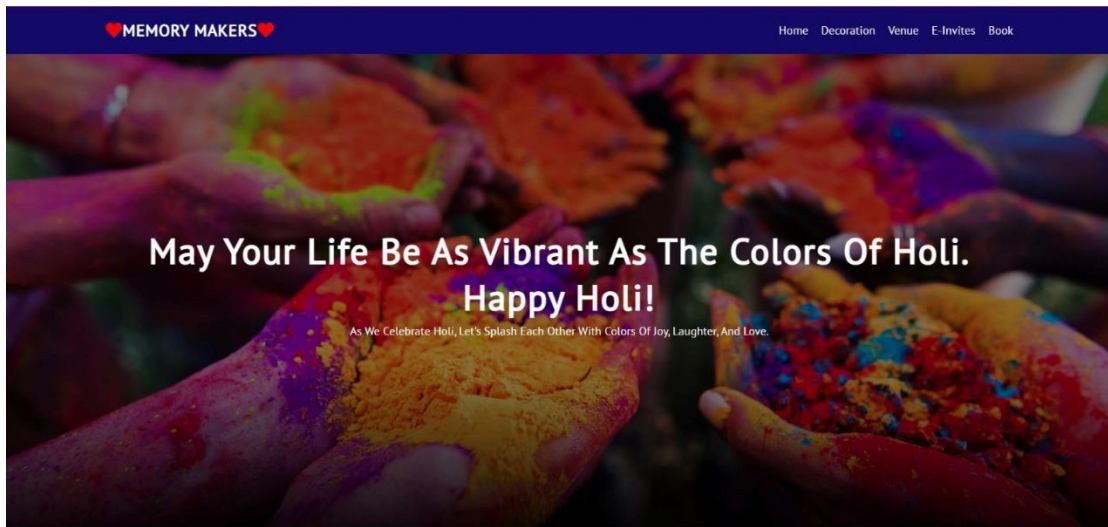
❤MEMORY MAKERS❤

Home Decoration Venue E-Invites Book

May Your Life Be As Vibrant As The Colors Of Holi. Happy Holi!

As We Celebrate Holi, Let's Splash Each Other With Colors Of Joy, Laughter, And Love.